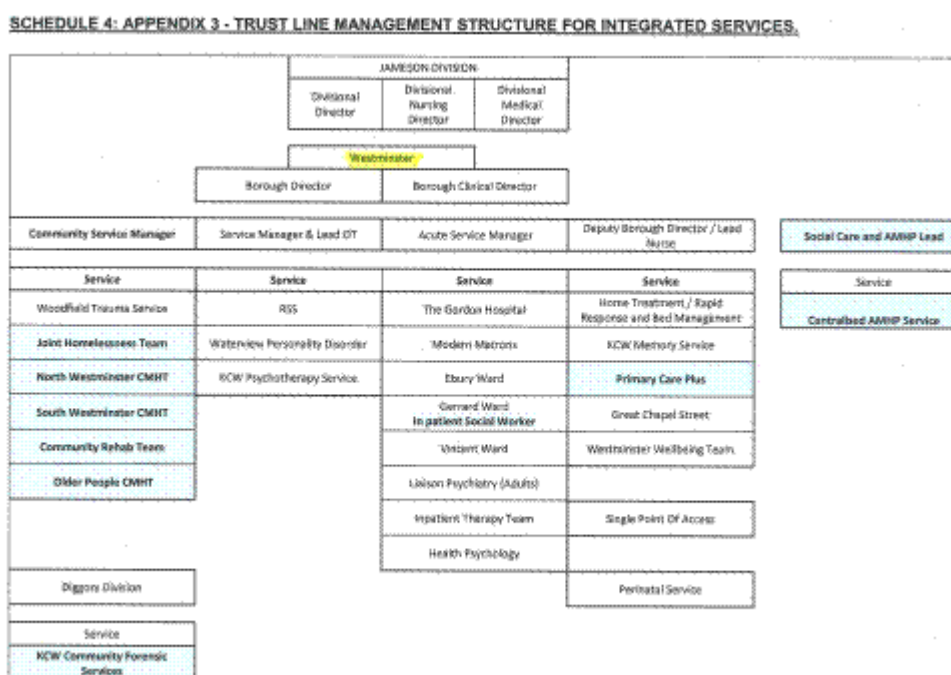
SCHEDULE 4: APPENDIX 3 - TRUST LINE MANAGEMENT STRUCTURE FOR INTEGRATED SERVICES.

JAMESON DIVISION

Divisional Director

Divisional Nursing Director

Divisional Medical Director

Westminster

Borough Director

Borough Clinical Director

Community Service Manager

Service Manager & Lead OT

Acute Service Manager

Deputy Borough Director / Lead Nurse

Social Care and AMHP Lead

Service

Woodfield Trauma Service

Joint Homelessness Team

North Westminster CMHT

South Westminster CMHT

Community Rehab Team

Older People CMHT

Service

RSS

Waterview Personality Disorder

KCW Psychotherapy Service

Service

The Gordon Hospital

Modern Matrons

Ebury Ward

Gerrard Ward
In patient Social Worker

Vincent Ward

Liaison Psychiatry (Adults)

Inpatient Therapy Team

Health Psychology

Service

Home Treatment / Rapid Response and Bed Management

KCW Memory Service

Primary Care Plus

Great Chapel Street

Westminster Wellbeing Team

Single Point Of Access

Perinatal Service

Service

Centralised AMHP Service

Diggory Division

Service

KCW Community Forensic Services